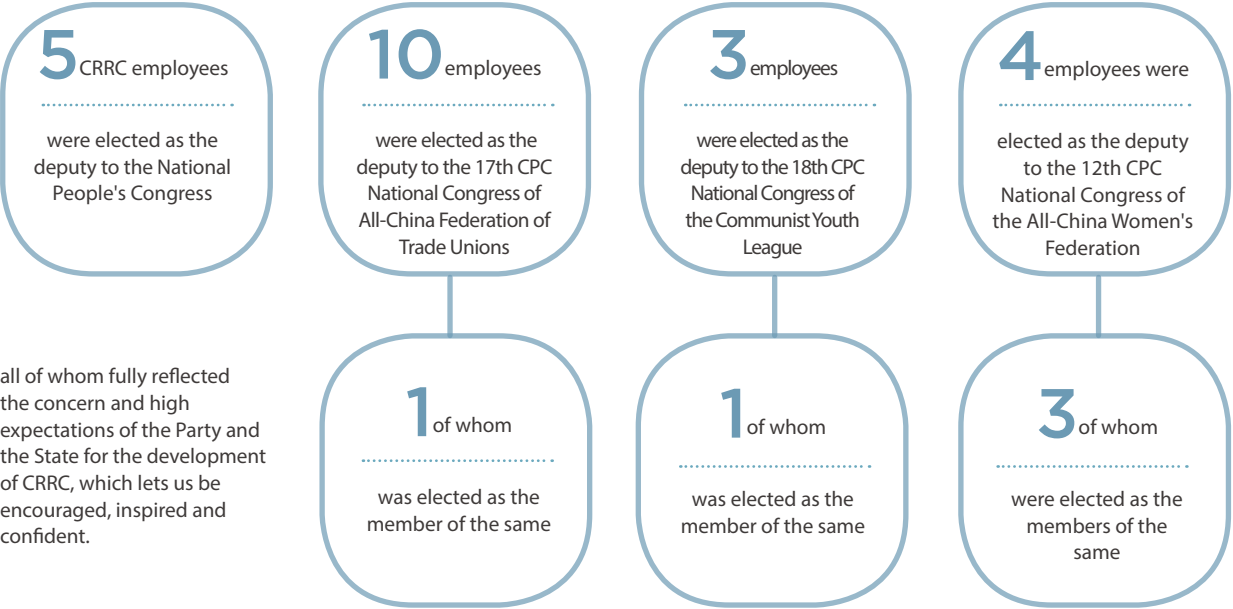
5 CRRC employees

were elected as the deputy to the National People's Congress

10 employees

were elected as the deputy to the 17th CPC National Congress of All-China Federation of Trade Unions

3 employees

were elected as the deputy to the 18th CPC National Congress of the Communist Youth League

4 employees were

elected as the deputy to the 12th CPC National Congress of the All-China Women's Federation

all of whom fully reflected the concern and high expectations of the Party and the State for the development of CRRC, which lets us be encouraged, inspired and confident.

1 of whom

was elected as the member of the same

1 of whom

was elected as the member of the same

3 of whom

were elected as the members of the same